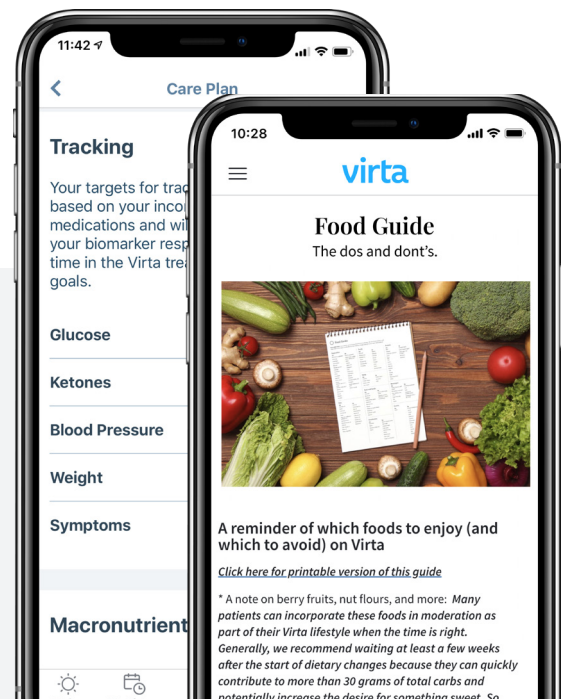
11:42

Care Plan

Tracking

Your targets for trac based on your inco medications and wi your biomarker resp time in the Virta tre goals.

Glucose

Ketones

Blood Pressure

Weight

Symptoms

Macronutrient

10:28

virta

Food Guide

The dos and dont's.

A reminder of which foods to enjoy (and which to avoid) on Virta

Click here for printable version of this guide

* A note on berry fruits, nut flours, and more: Many patients can incorporate these foods in moderation as part of their Virta lifestyle when the time is right. Generally, we recommend waiting at least a few weeks after the start of dietary changes because they can quickly contribute to more than 30 grams of total carbs and potentially increase the desire for something sweet. So